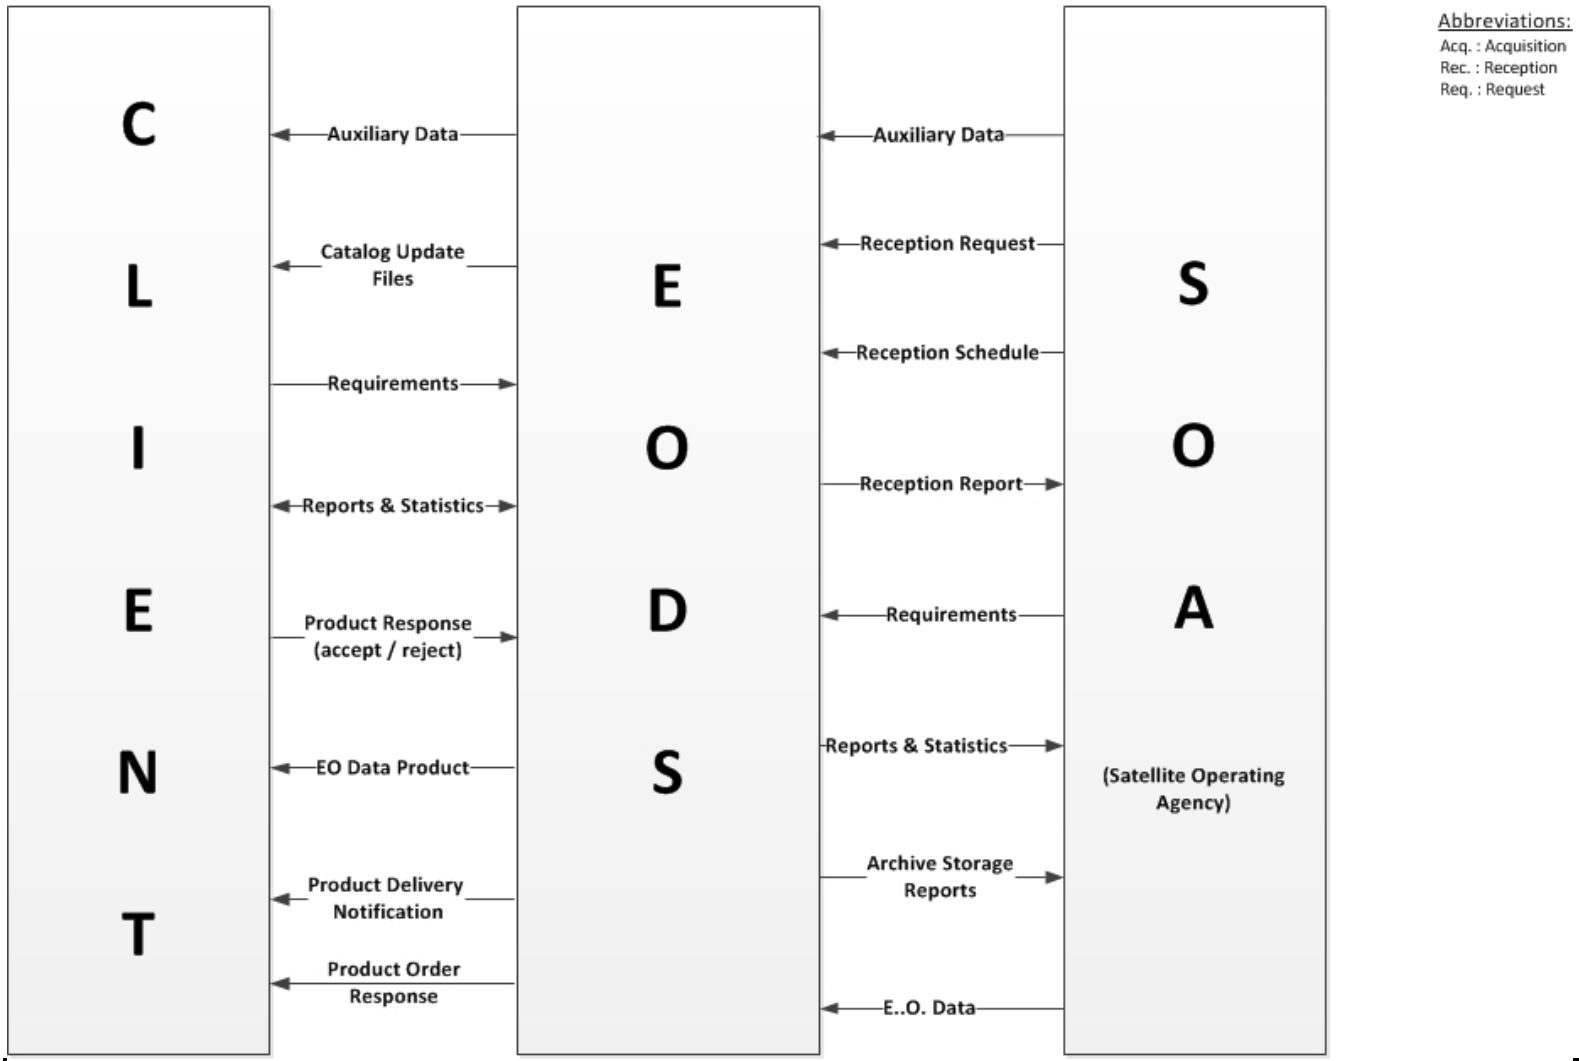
Abbreviations:
Acq. : Acquisition
Rec. : Reception
Req. : Request

C
L
I
E
N
T

Auxiliary Data
Catalog Update Files
Requirements
Reports & Statistics
Product Response (accept / reject)
EO Data Product
Product Delivery Notification
Product Order Response

E
O
D
S

Auxiliary Data
Reception Request
Reception Schedule
Reception Report
Requirements
Reports & Statistics
Archive Storage Reports
E..O. Data

S
O
A

(Satellite Operating Agency)